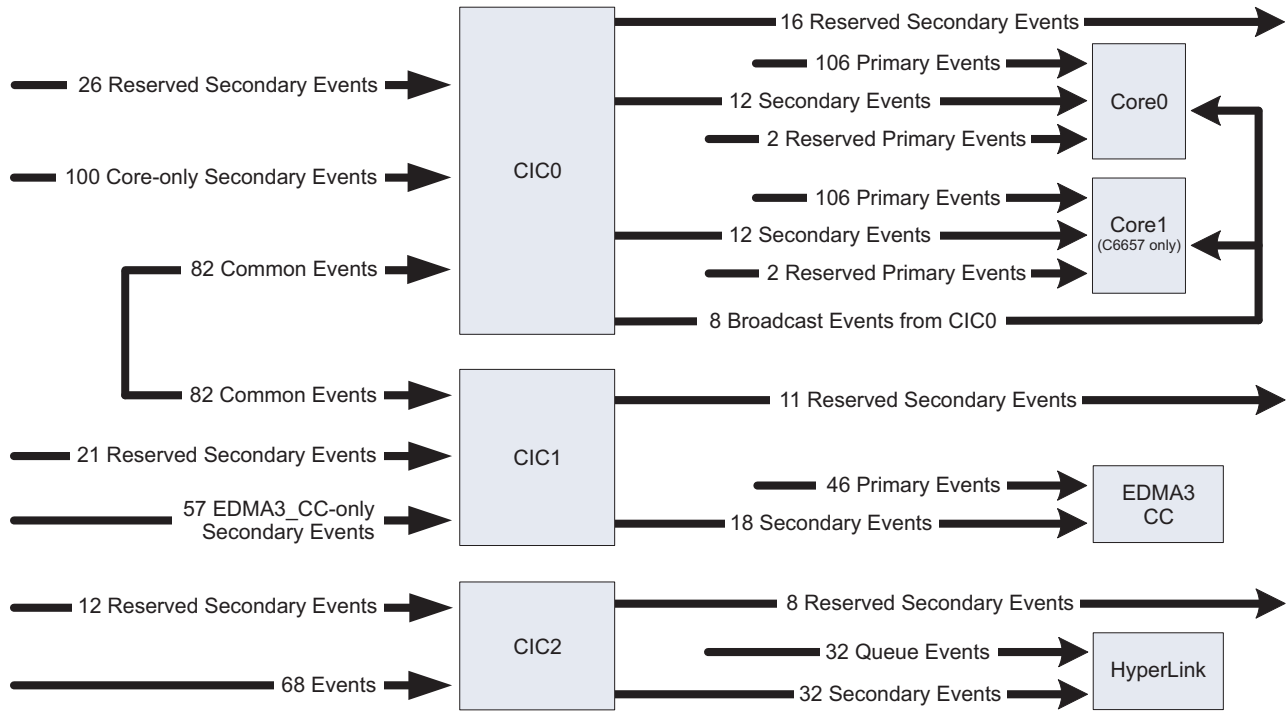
16 Reserved Secondary Events
106 Primary Events
26 Reserved Secondary Events
12 Secondary Events
Core0
2 Reserved Primary Events
100 Core-only Secondary Events
CIC0
106 Primary Events
Core1
(C6657 only)
12 Secondary Events
82 Common Events
2 Reserved Primary Events
8 Broadcast Events from CIC0
82 Common Events
11 Reserved Secondary Events
21 Reserved Secondary Events
CIC1
46 Primary Events
EDMA3
CC
57 EDMA3_CC-only Secondary Events
18 Secondary Events
12 Reserved Secondary Events
8 Reserved Secondary Events
CIC2
32 Queue Events
HyperLink
68 Events
32 Secondary Events